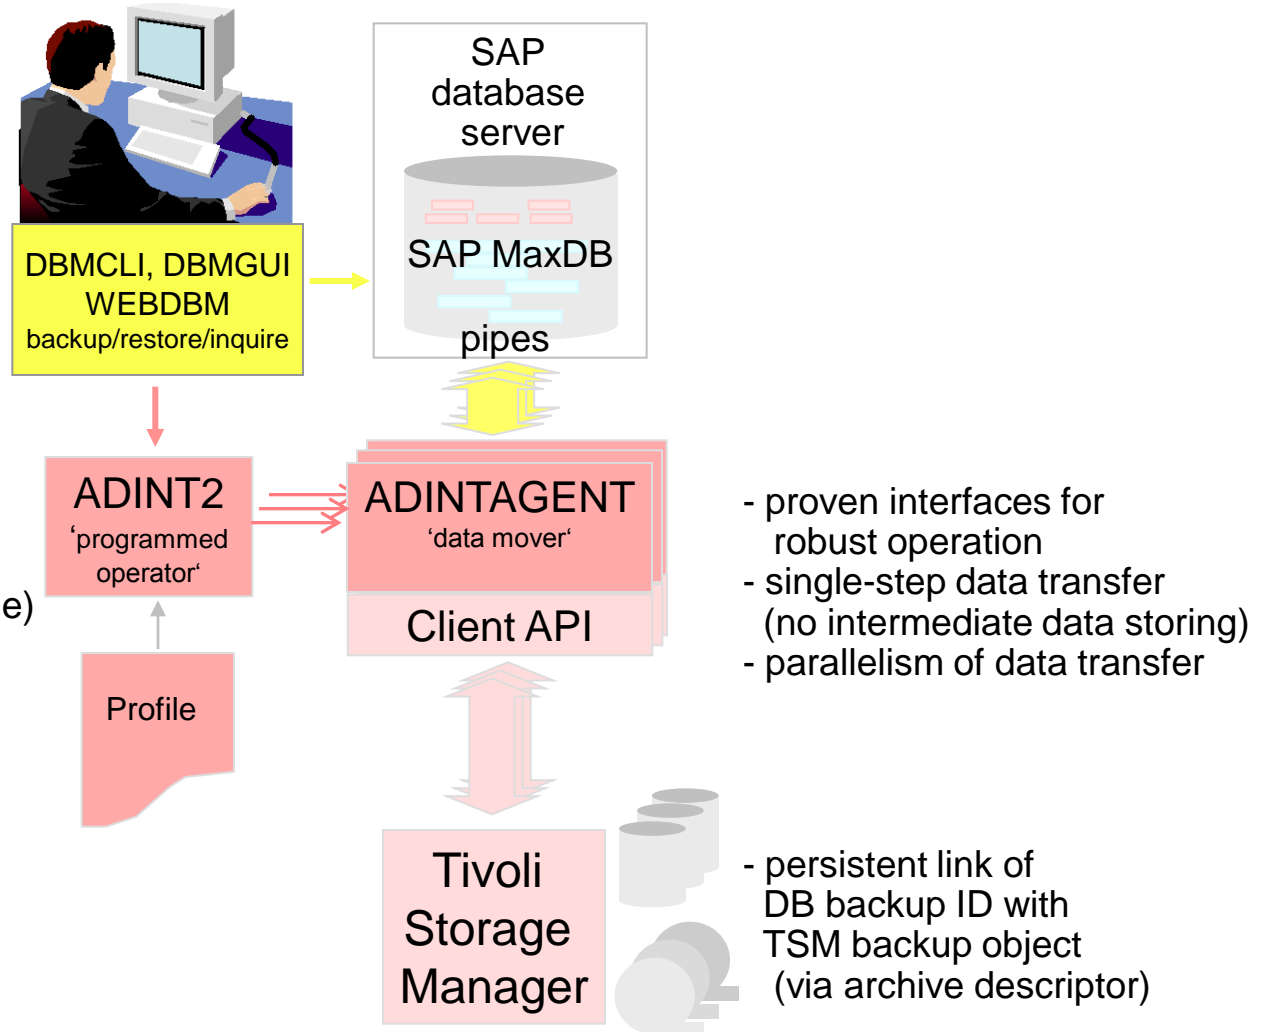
SAP database server

SAP MaxDB

pipes

DBMCLI, DBMGUI
WEBDBM
backup/restore/inquire

ADINT2
'programmed operator'

e)

ADINTAGENT
'data mover'

Client API

Profile

- proven interfaces for robust operation
- single-step data transfer (no intermediate data storing)
- parallelism of data transfer

Tivoli Storage Manager

- persistent link of DB backup ID with TSM backup object (via archive descriptor)